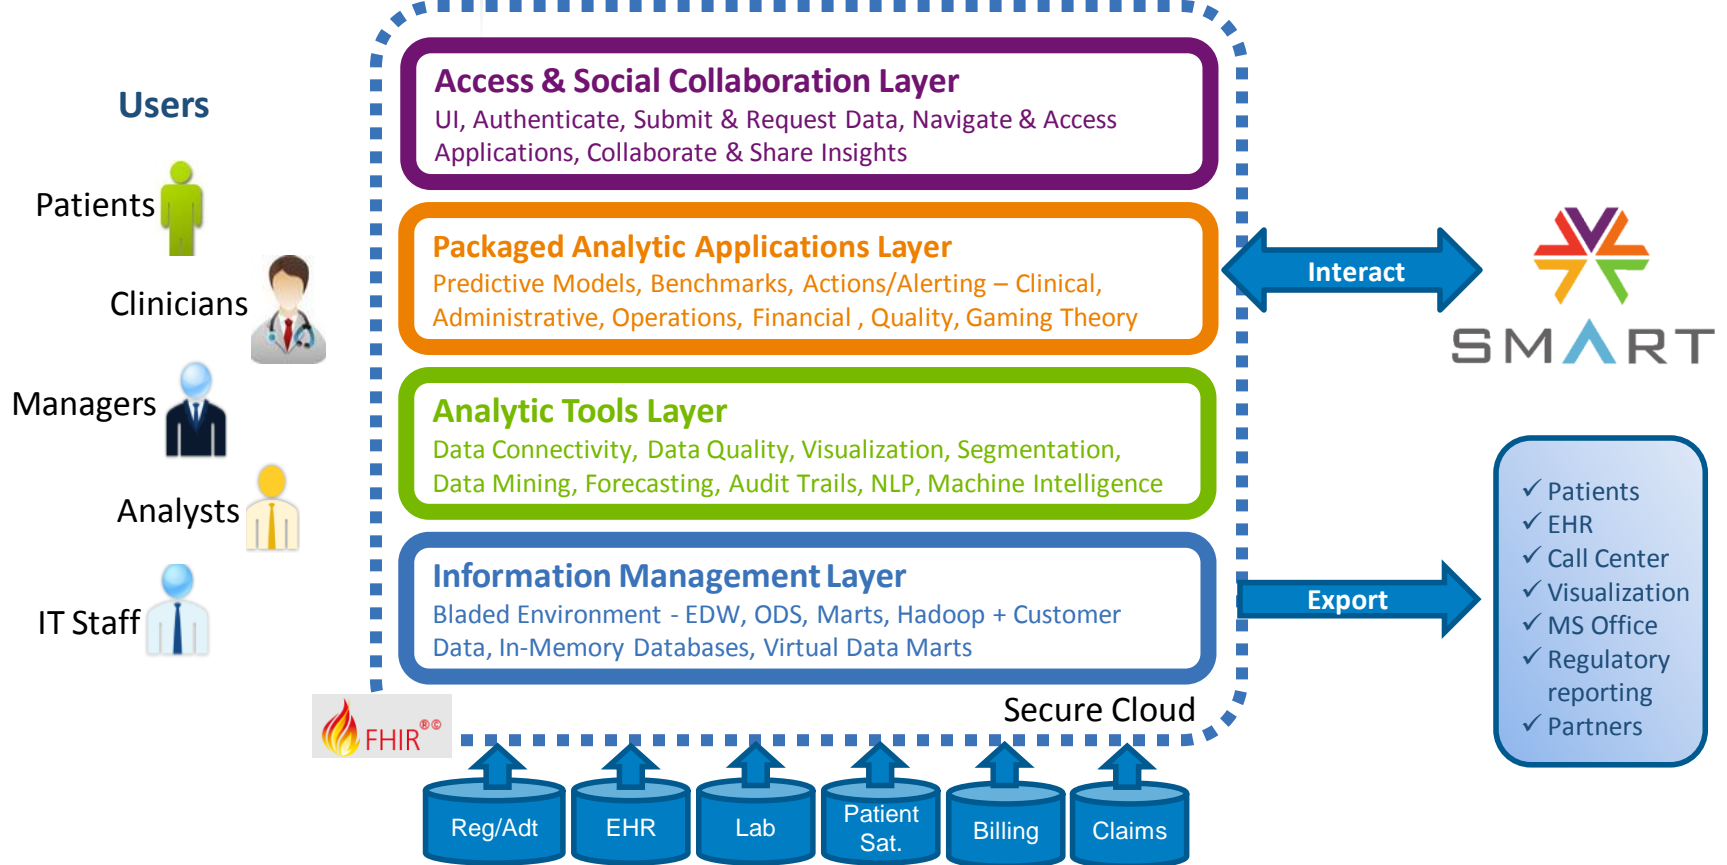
Users

Patients

Clinicians

Managers

Analysts

IT Staff

Access & Social Collaboration Layer
UI, Authenticate, Submit & Request Data, Navigate & Access Applications, Collaborate & Share Insights

Packaged Analytic Applications Layer
Predictive Models, Benchmarks, Actions/Alerting – Clinical, Administrative, Operations, Financial , Quality, Gaming Theory

Analytic Tools Layer
Data Connectivity, Data Quality, Visualization, Segmentation, Data Mining, Forecasting, Audit Trails, NLP, Machine Intelligence

Information Management Layer
Bladed Environment - EDW, ODS, Marts, Hadoop + Customer Data, In-Memory Databases, Virtual Data Marts

Secure Cloud

FHIR®©

Interact

SMART

Export

✓ Patients
✓ EHR
✓ Call Center
✓ Visualization
✓ MS Office
✓ Regulatory reporting
✓ Partners

Reg/Adt

EHR

Lab

Patient Sat.

Billing

Claims